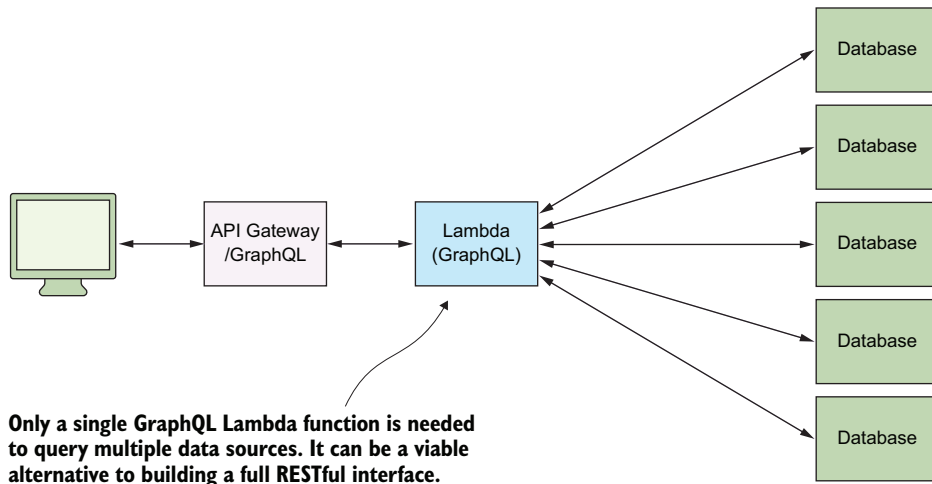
API Gateway /GraphQL

Lambda (GraphQL)

Database

Database

Database

Database

Database

Only a single GraphQL Lambda function is needed to query multiple data sources. It can be a viable alternative to building a full RESTful interface.